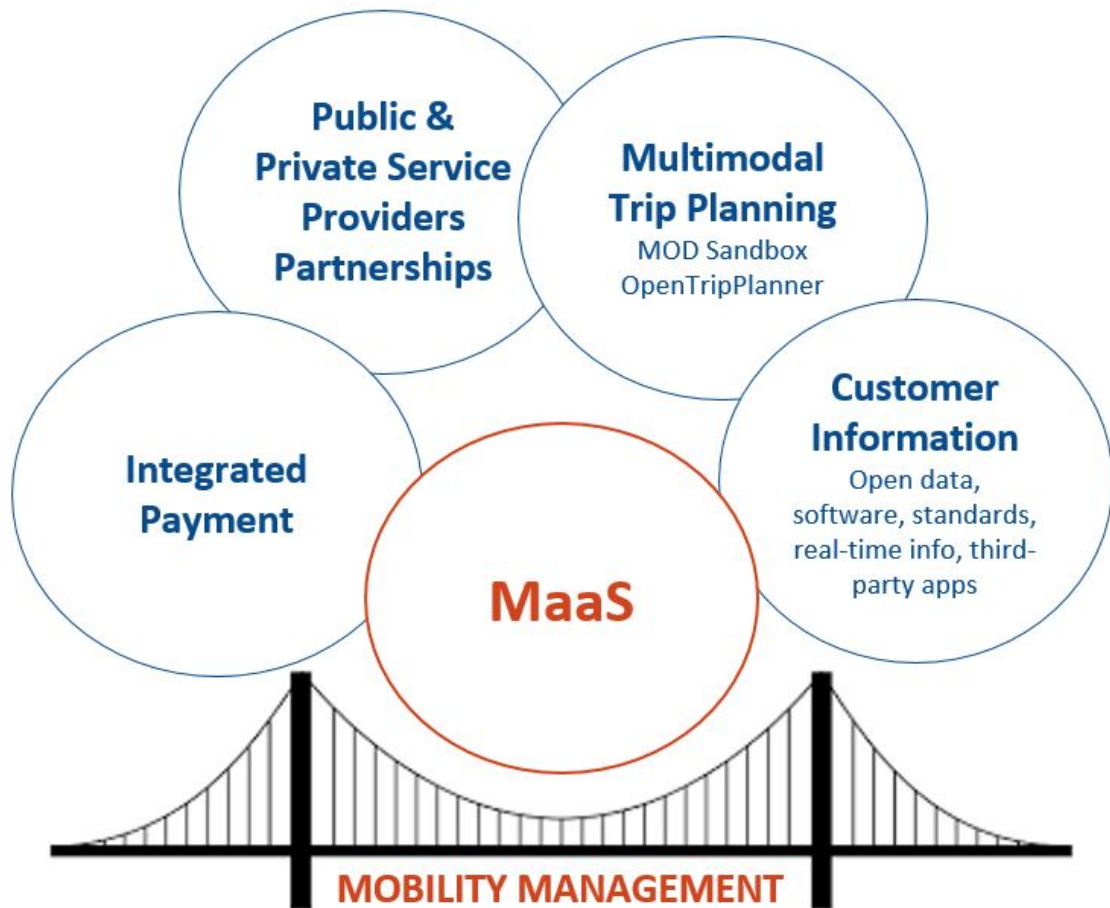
Public & Private Service Providers Partnerships

Multimodal Trip Planning
MOD Sandbox
OpenTripPlanner

Integrated Payment

Customer Information
Open data, software, standards, real-time info, third-party apps

MaaS

MOBILITY MANAGEMENT